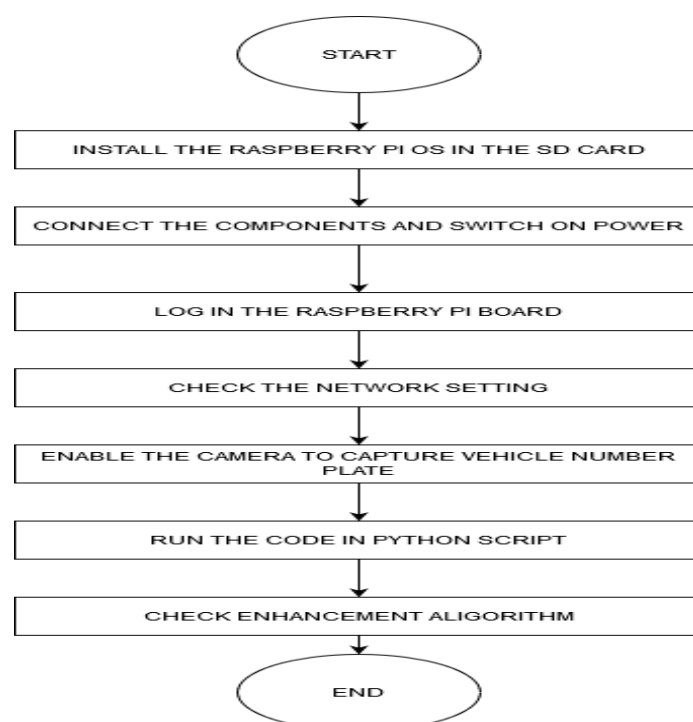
START

INSTALL THE RASPBERRY PI OS IN THE SD CARD

CONNECT THE COMPONENTS AND SWITCH ON POWER

LOG IN THE RASPBERRY PI BOARD

CHECK THE NETWORK SETTING

ENABLE THE CAMERA TO CAPTURE VEHICLE NUMBER PLATE

RUN THE CODE IN PYTHON SCRIPT

CHECK ENHANCEMENT ALIGORITHM

END